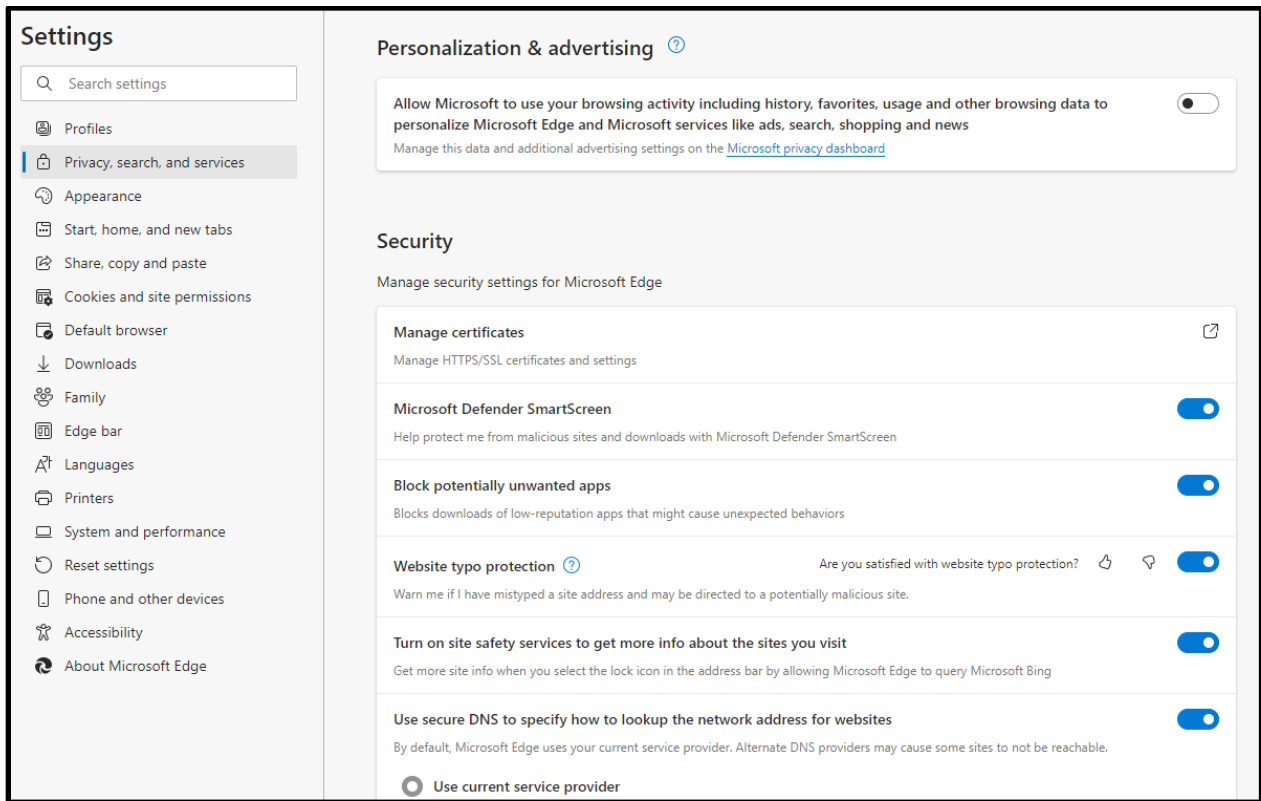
Settings

Search settings

Profiles
Privacy, search, and services
Appearance
Start, home, and new tabs
Share, copy and paste
Cookies and site permissions
Default browser
Downloads
Family
Edge bar
Languages
Printers
System and performance
Reset settings
Phone and other devices
Accessibility
About Microsoft Edge

Personalization & advertising

Allow Microsoft to use your browsing activity including history, favorites, usage and other browsing data to personalize Microsoft Edge and Microsoft services like ads, search, shopping and news
Manage this data and additional advertising settings on the Microsoft privacy dashboard

Security

Manage security settings for Microsoft Edge

Manage certificates
Manage HTTPS/SSL certificates and settings

Microsoft Defender SmartScreen
Help protect me from malicious sites and downloads with Microsoft Defender SmartScreen

Block potentially unwanted apps
Blocks downloads of low-reputation apps that might cause unexpected behaviors

Website typo protection
Are you satisfied with website typo protection?
Warn me if I have mistyped a site address and may be directed to a potentially malicious site.

Turn on site safety services to get more info about the sites you visit
Get more site info when you select the lock icon in the address bar by allowing Microsoft Edge to query Microsoft Bing

Use secure DNS to specify how to lookup the network address for websites
By default, Microsoft Edge uses your current service provider. Alternate DNS providers may cause some sites to not be reachable.

Use current service provider